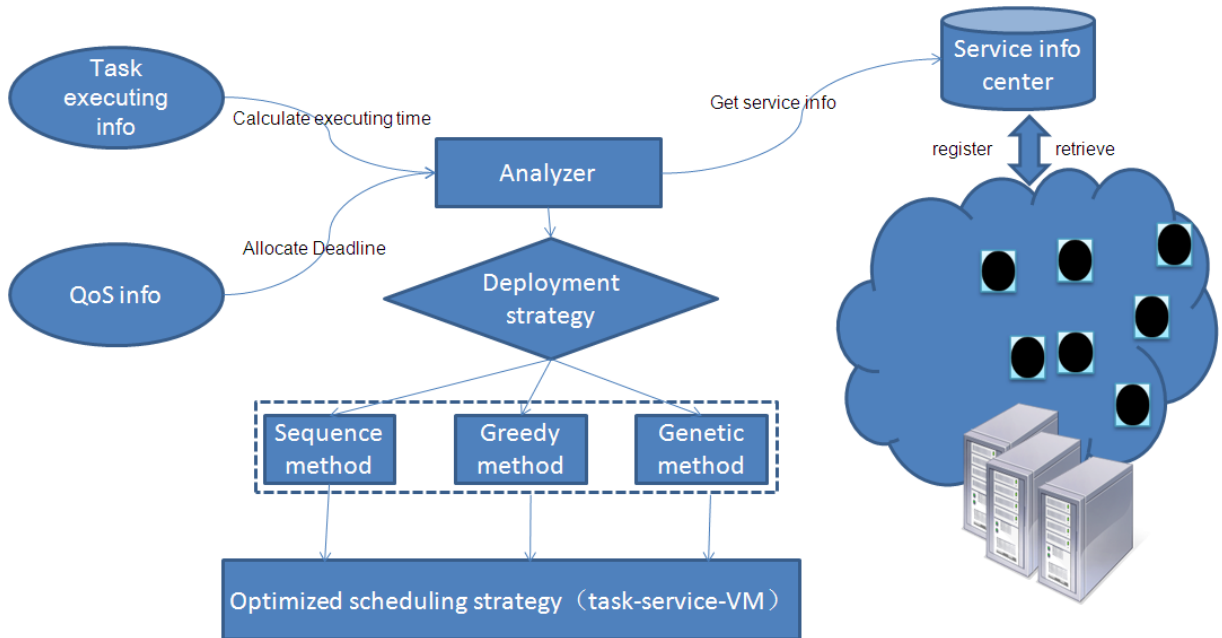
Task executing info

Calculate executing time

QoS info

Allocate Deadline

Analyzer

Get service info

Service info center

register

retrieve

Deployment strategy

Sequence method

Greedy method

Genetic method

Optimized scheduling strategy（task-service-VM）